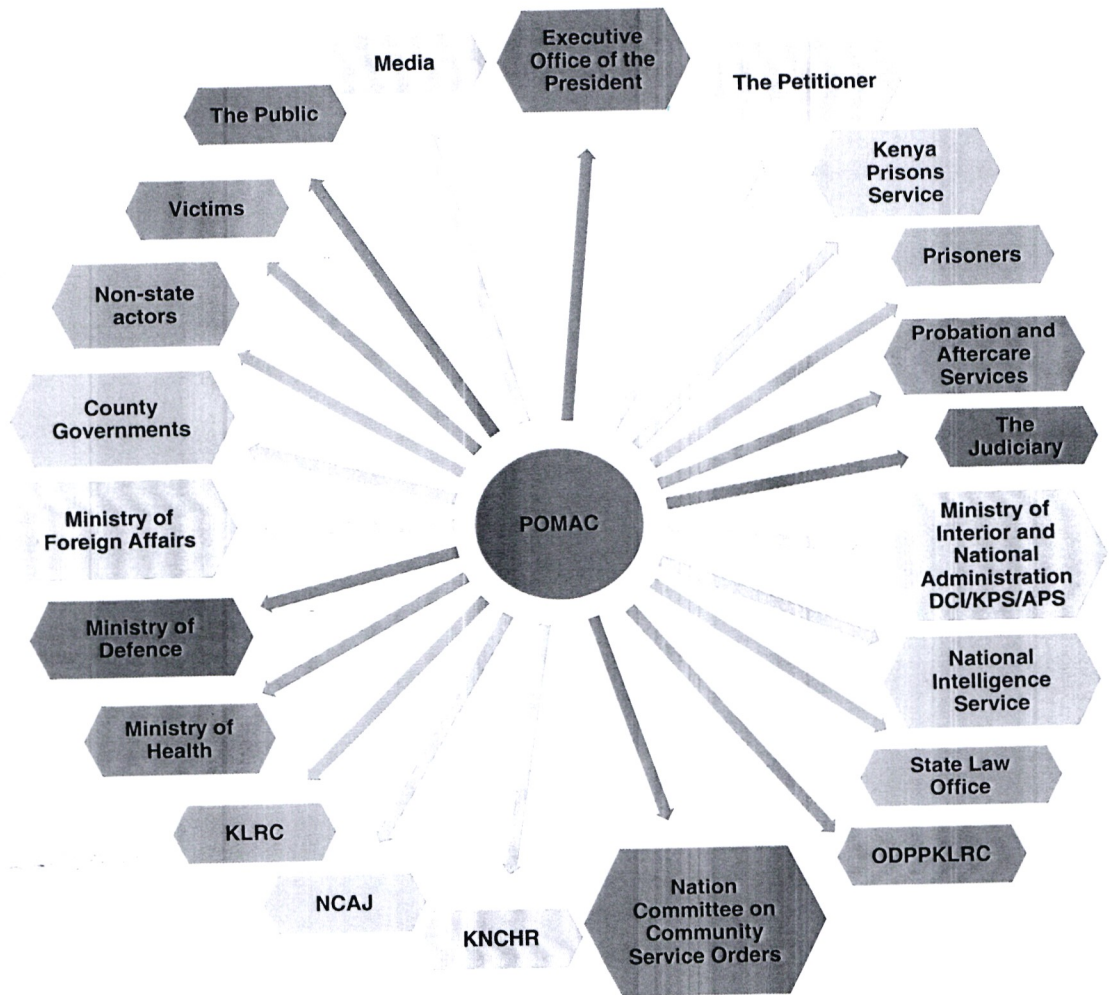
POMAC

Executive Office of the President

The Petitioner

Kenya Prisons Service

Prisoners

Probation and Aftercare Services

The Judiciary

Ministry of Interior and National Administration DCI/KPS/APS

National Intelligence Service

State Law Office

ODPPKLRC

Nation Committee on Community Service Orders

KNCHR

NCAJ

KLRC

Ministry of Health

Ministry of Defence

Ministry of Foreign Affairs

County Governments

Non-state actors

Victims

The Public

Media